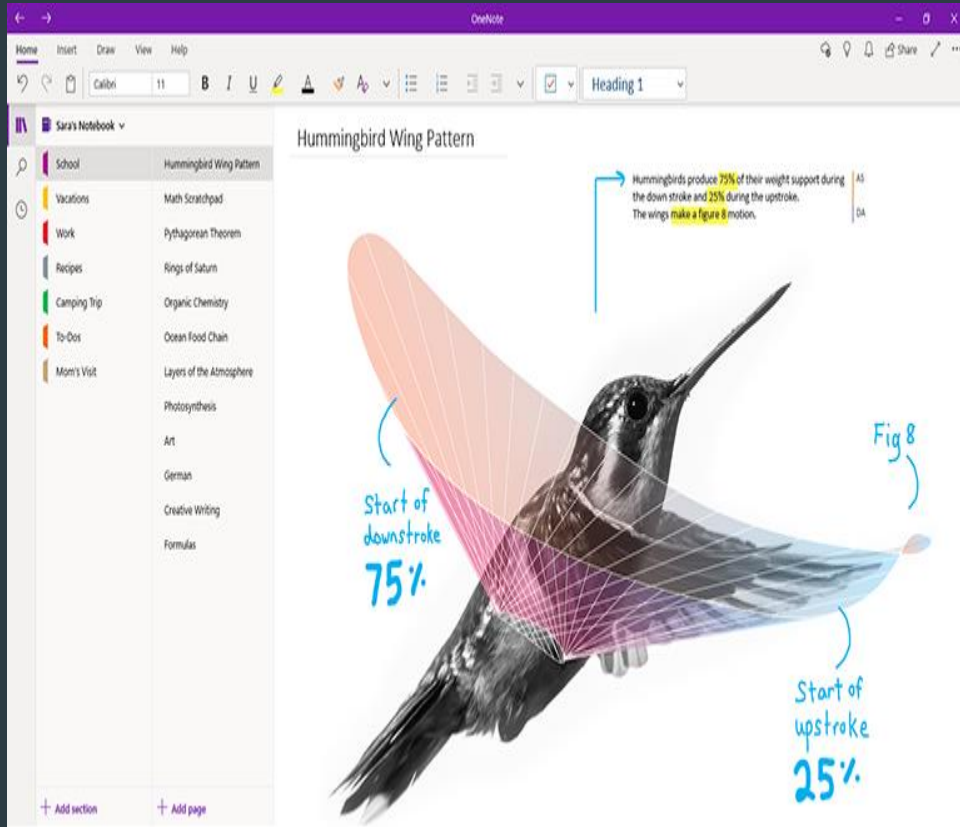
OneNote

Home Insert Draw View Help

Share

Calibri 11 B I U

Heading 1

Sara's Notebook

School
Vacations
Work
Recipes
Camping Trip
To-Dos
Mom's Visit

Hummingbird Wing Pattern
Math Scratchpad
Pythagorean Theorem
Rings of Saturn
Organic Chemistry
Ocean Food Chain
Layers of the Atmosphere
Photosynthesis
Art
German
Creative Writing
Formulas

+ Add section
+ Add page

Hummingbird Wing Pattern

Hummingbirds produce 75% of their weight support during the down stroke and 25% during the upstroke.
The wings make a figure 8 motion.

AS
DA

Start of downstroke
75%

Fig 8

Start of upstroke
25%